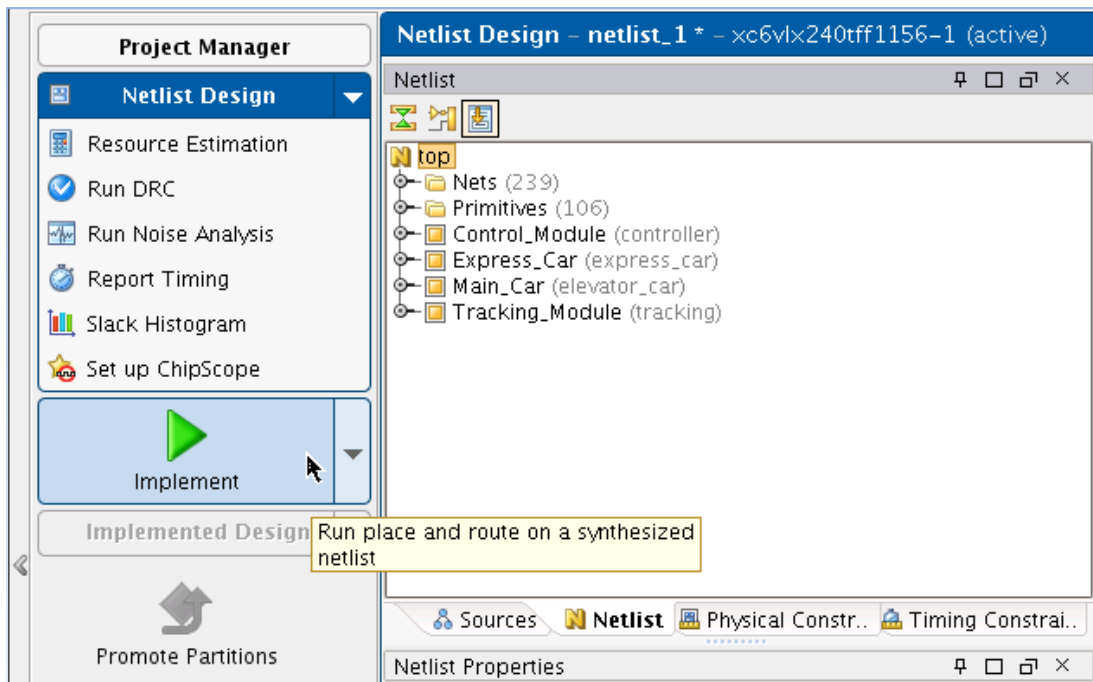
Project Manager

Netlist Design

Resource Estimation

Run DRC

Run Noise Analysis

Report Timing

Slack Histogram

Set up ChipScope

Implement

Implemented Design

Run place and route on a synthesized netlist

Promote Partitions

Netlist Design – netlist_1 * – xc6vlx240tff1156-1 (active)

Netlist

top

Nets (239)

Primitives (106)

Control_Module (controller)

Express_Car (express_car)

Main_Car (elevator_car)

Tracking_Module (tracking)

Sources

Netlist

Physical Constr..

Timing Constrai..

Netlist Properties